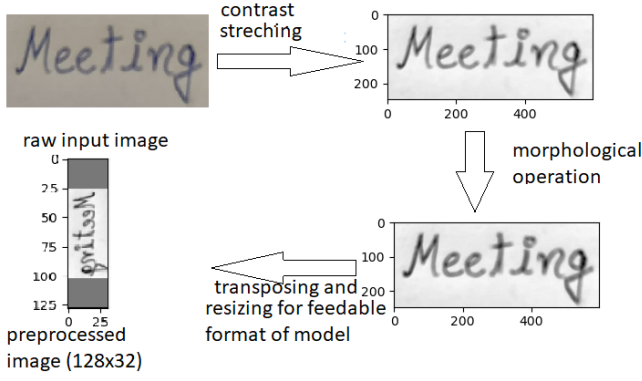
Meeting

contrast streching

0
100
200
0 200 400
Meeting

raw input image

morphological operation

0
25
50
75
100
125
0 25
Meeting

0
100
200
0 200 400
Meeting

transposing and resizing for feedable format of model

preprocessed image (128x32)